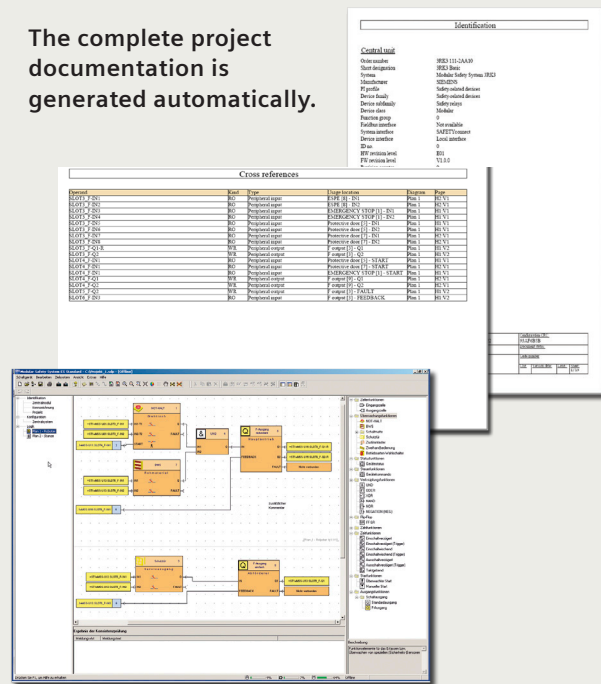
The complete project documentation is generated automatically.

Identification

Central unit

| | |
|---|---|
| Order number | 3RK3 111-2AA10 |
| Short designation | 3RK3 Basic |
| System | Modular Safety System 3RK3 |
| Manufacturer | SIEMENS |
| PI profile | Safety-related devices |
| Device family | Safety-related devices |
| Device subfamily | Safety relays |
| Device class | Modular |
| Function group | 0 |
| Fieldbus interface | Not available |
| System interface | SAFETYconnect |
| Device interface | Local interface |
| ID no. | 0 |
| HW revision level | E01 |
| FW revision level | V1.0.0 |

Cross references

| Operand | Kind | Type | Usage location | Diagram | Page |
|---|---|---|---|---|---|
| SLOT3_F-IN1 | BO | Peripheral input | ESPE [8] - IN1 | Plan 1 | H1 V1 |
| SLOT3_F-IN2 | BO | Peripheral input | ESPE [8] - IN2 | Plan 1 | H1 V1 |
| SLOT3_F-IN3 | BO | Peripheral input | EMERGENCY STOP [1] - IN1 | Plan 1 | H1 V1 |
| SLOT3_F-IN4 | BO | Peripheral input | EMERGENCY STOP [1] - IN2 | Plan 1 | H1 V1 |
| SLOT3_F-IN5 | BO | Peripheral input | Protective door [3] - IN1 | Plan 1 | H1 V1 |
| SLOT3_F-IN6 | BO | Peripheral input | Protective door [3] - IN2 | Plan 1 | H1 V1 |
| SLOT3_F-IN7 | BO | Peripheral input | Protective door [7] - IN1 | Plan 1 | H1 V2 |
| SLOT3_F-IN8 | BO | Peripheral input | Protective door [7] - IN2 | Plan 1 | H1 V2 |
| SLOT3_F-Q1-R | WR | Peripheral output | F output [5] - Q1 | Plan 1 | H1 V1 |
| SLOT3_F-Q2 | WR | Peripheral output | F output [5] - Q2 | Plan 1 | H1 V1 |
| SLOT4_F-IN1 | BO | Peripheral input | Protective door [3] - START | Plan 1 | H1 V1 |
| SLOT4_F-IN2 | BO | Peripheral input | Protective door [7] - START | Plan 1 | H1 V2 |
| SLOT4_F-IN3 | BO | Peripheral input | EMERGENCY STOP [1] - START | Plan 1 | H1 V1 |
| SLOT4_F-Q1 | WR | Peripheral output | F output [9] - Q1 | Plan 1 | H1 V2 |
| SLOT4_F-Q2 | WR | Peripheral output | F output [9] - Q2 | Plan 1 | H1 V2 |
| SLOT4_F-Q3 | WR | Peripheral output | F output [5] - FAULT | Plan 1 | H1 V1 |
| SLOT4_F-IN3 | BO | Peripheral input | F output [5] - FEEDBACK | Plan 1 | H1 V2 |

Modular Safety System ES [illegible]